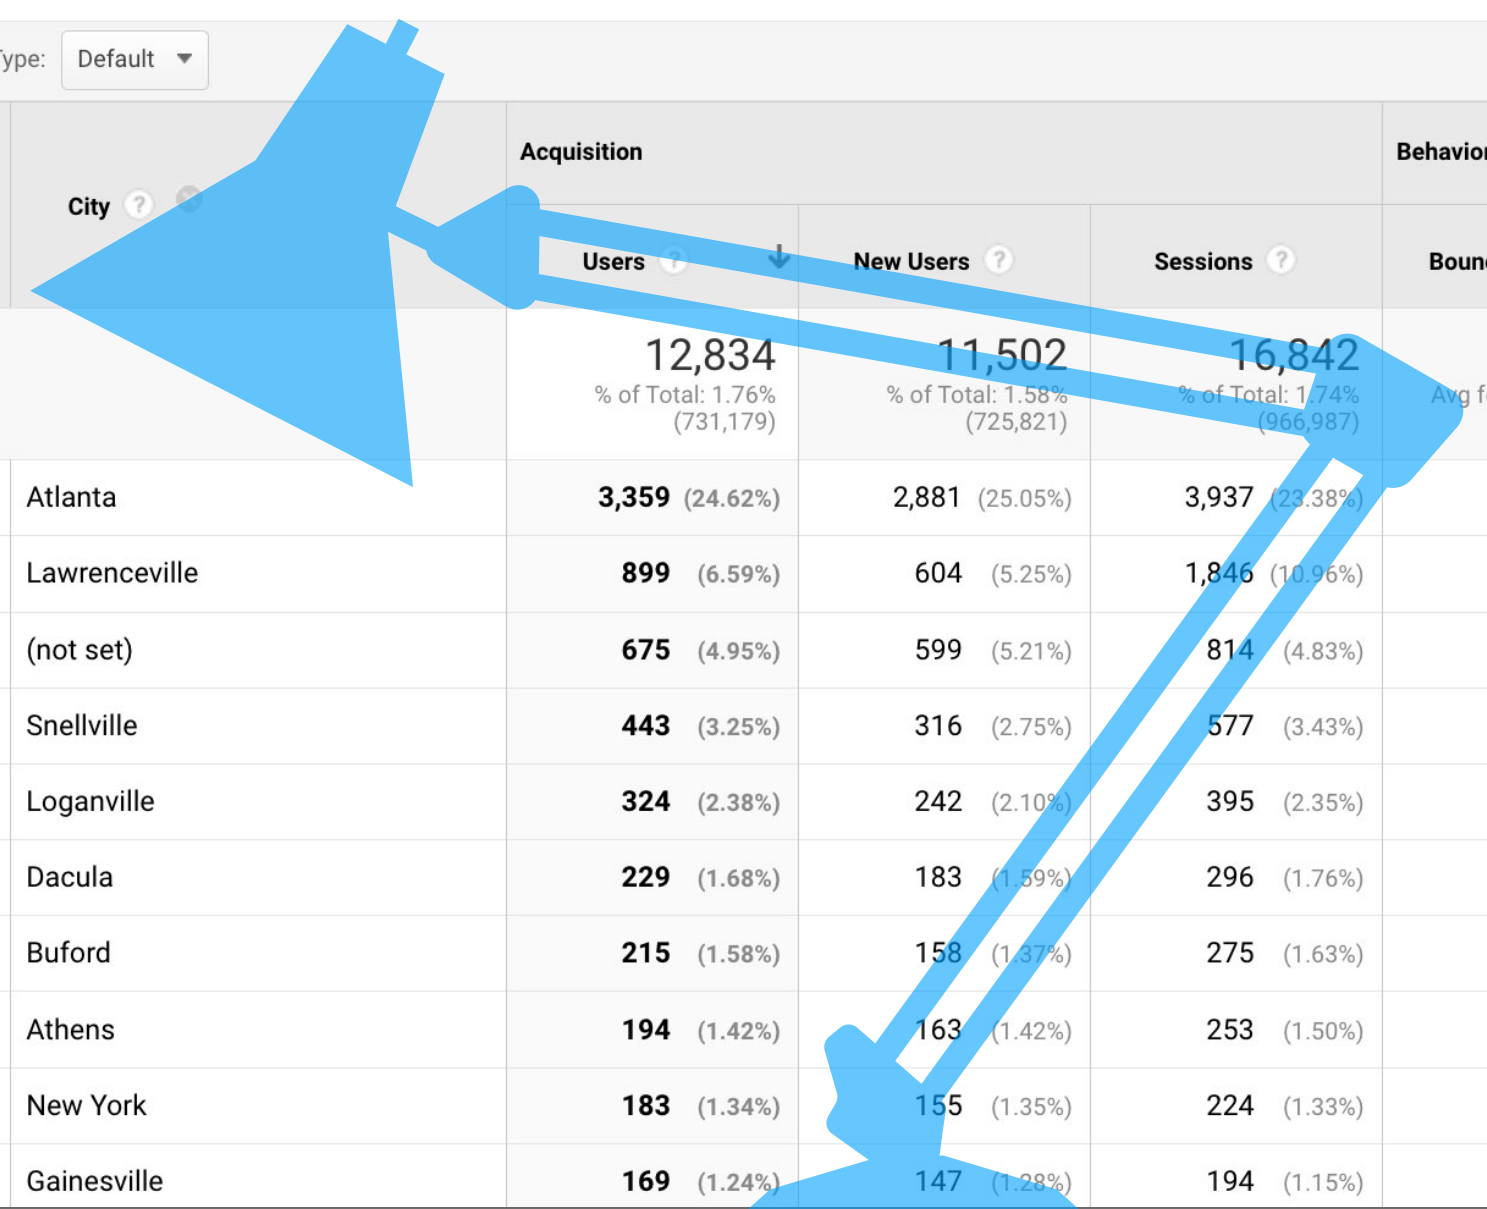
ype: Default

| City | Acquisition | | | Behavio |
|---|---|---|---|---|
| | Users | New Users | Sessions | Boun |
| | 12,834 % of Total: 1.76% (731,179) | 11,502 % of Total: 1.58% (725,821) | 16,842 % of Total: 1.74% (966,987) | Avg f |
| Atlanta | 3,359 (24.62%) | 2,881 (25.05%) | 3,937 (23.38%) | |
| Lawrenceville | 899 (6.59%) | 604 (5.25%) | 1,846 (10.96%) | |
| (not set) | 675 (4.95%) | 599 (5.21%) | 814 (4.83%) | |
| Snellville | 443 (3.25%) | 316 (2.75%) | 577 (3.43%) | |
| Loganville | 324 (2.38%) | 242 (2.10%) | 395 (2.35%) | |
| Dacula | 229 (1.68%) | 183 (1.59%) | 296 (1.76%) | |
| Buford | 215 (1.58%) | 158 (1.37%) | 275 (1.63%) | |
| Athens | 194 (1.42%) | 163 (1.42%) | 253 (1.50%) | |
| New York | 183 (1.34%) | 155 (1.35%) | 224 (1.33%) | |
| Gainesville | 169 (1.24%) | 147 (1.28%) | 194 (1.15%) | |